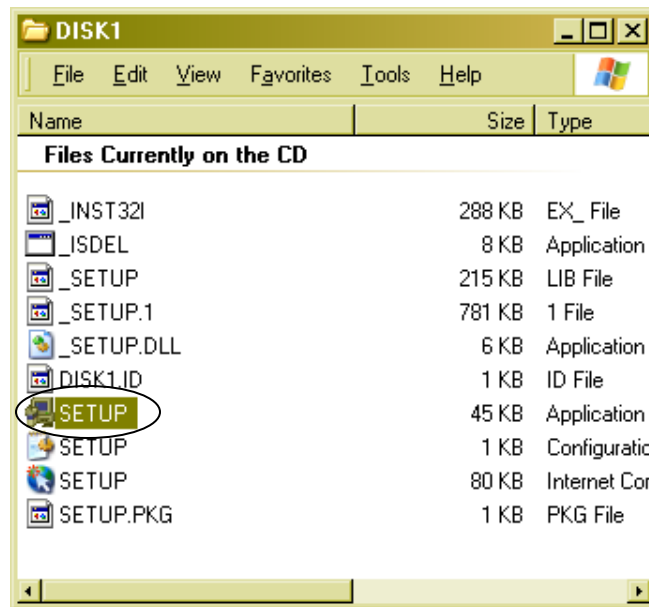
DISK1

File Edit View Favorites Tools Help

| Name | Size | Type |
|---|---|---|
| **Files Currently on the CD** | | |
| _INST32I | 288 KB | EX_ File |
| _ISDEL | 8 KB | Application |
| _SETUP | 215 KB | LIB File |
| _SETUP.1 | 781 KB | 1 File |
| _SETUP.DLL | 6 KB | Application |
| DISK1.ID | 1 KB | ID File |
| SETUP | 45 KB | Application |
| SETUP | 1 KB | Configuratic |
| SETUP | 80 KB | Internet Cor |
| SETUP.PKG | 1 KB | PKG File |